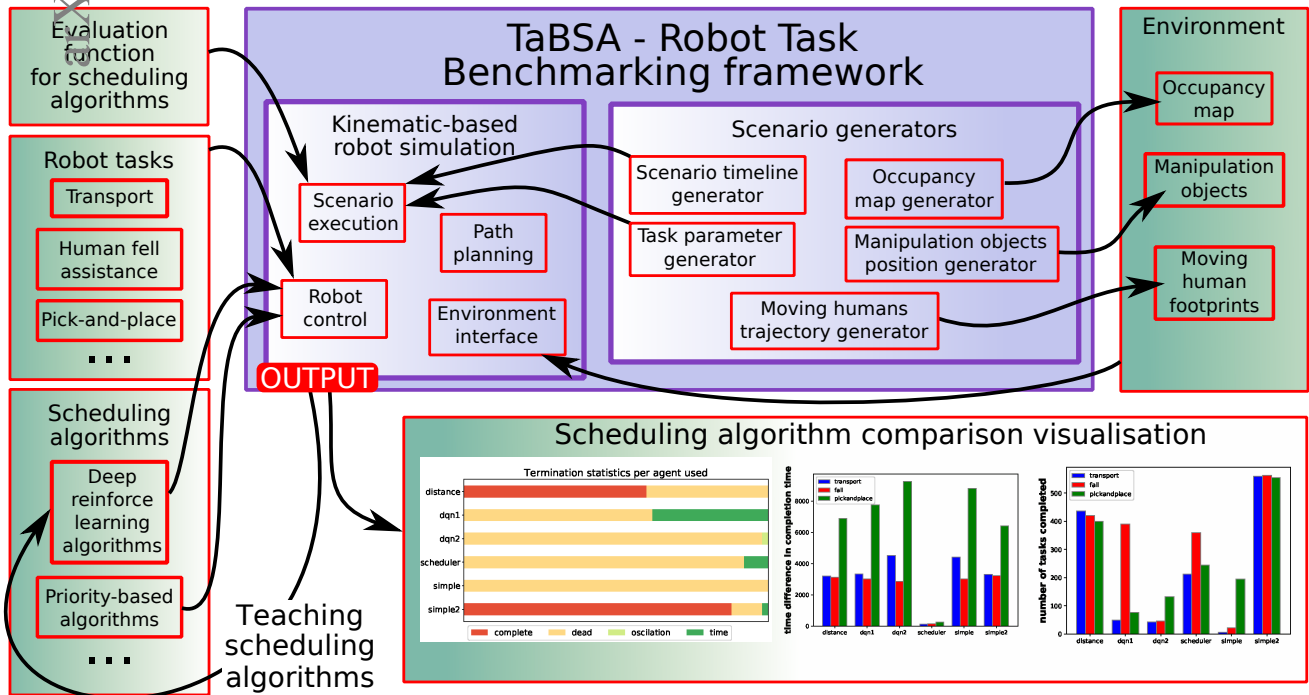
Evaluation function for scheduling algorithms

TaBSA - Robot Task Benchmarking framework

Environment

Occupancy map

Kinematic-based robot simulation

Scenario generators

Robot tasks

Transport

Human fell assistance

Pick-and-place

...

Scenario execution

Path planning

Robot control

Environment interface

Scenario timeline generator

Task parameter generator

Occupancy map generator

Manipulation objects position generator

Moving humans trajectory generator

Manipulation objects

Moving human footprints

OUTPUT

Scheduling algorithms

Deep reinforce learning algorithms

Priority-based algorithms

...

Teaching scheduling algorithms

Scheduling algorithm comparison visualisation

Termination statistics per agent used

distance
dqn1
dqn2
scheduler
simple
simple2

complete dead oscilation time

transport
fall
pickandplace

time difference in completion time

8000
6000
4000
2000
0

distance dqn1 dqn2 scheduler simple simple2

transport
fall
pickandplace

number of tasks completed

500
400
300
200
100
0

distance dqn1 dqn2 scheduler simple simple2